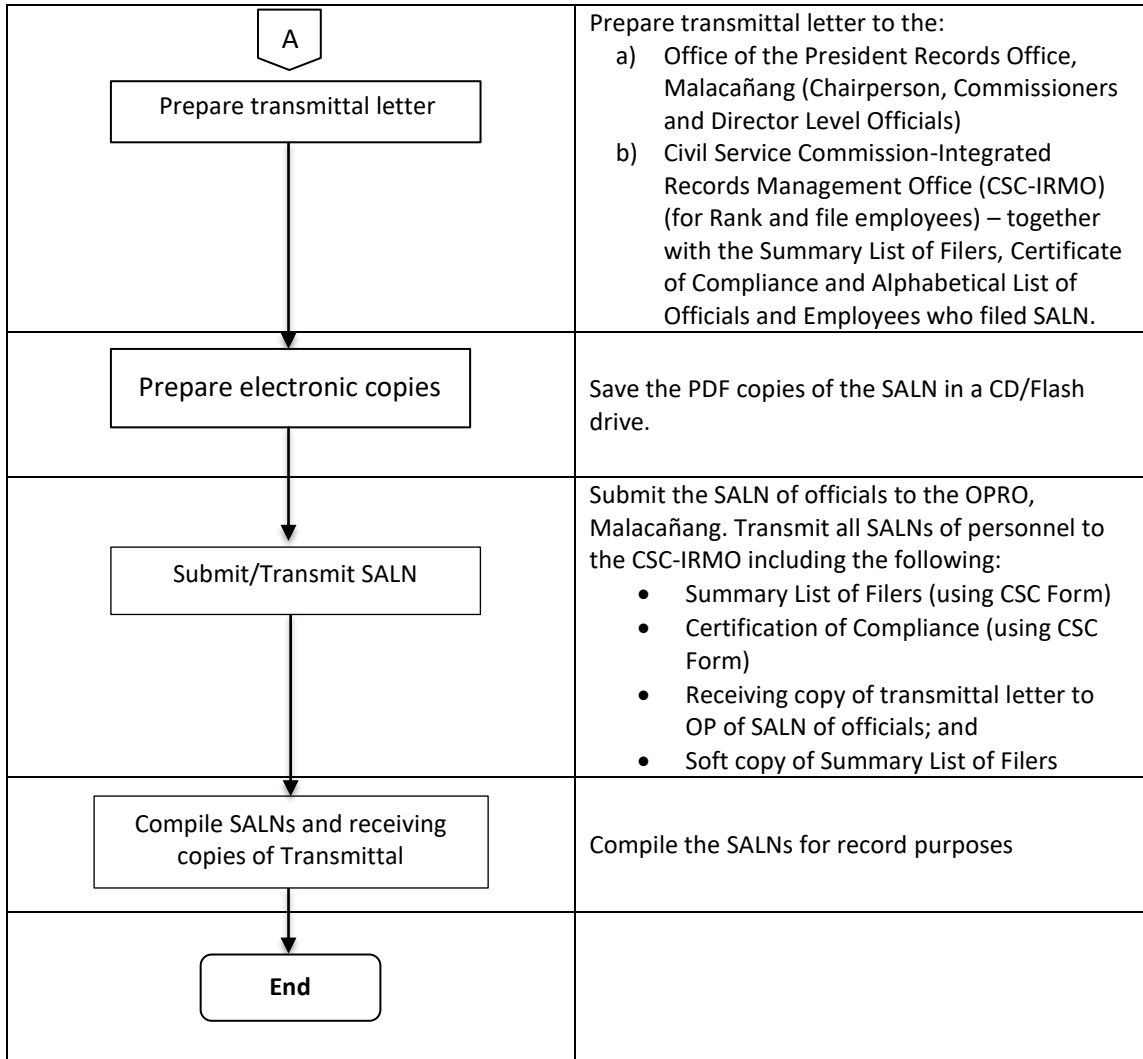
| | |
|---|---|
| A<br>Prepare transmittal letter | Prepare transmittal letter to the:<br>a) Office of the President Records Office, Malacañang (Chairperson, Commissioners and Director Level Officials)<br>b) Civil Service Commission-Integrated Records Management Office (CSC-IRMO) (for Rank and file employees) – together with the Summary List of Filers, Certificate of Compliance and Alphabetical List of Officials and Employees who filed SALN. |
| Prepare electronic copies | Save the PDF copies of the SALN in a CD/Flash drive. |
| Submit/Transmit SALN | Submit the SALN of officials to the OPRO, Malacañang. Transmit all SALNs of personnel to the CSC-IRMO including the following:<br>• Summary List of Filers (using CSC Form)<br>• Certification of Compliance (using CSC Form)<br>• Receiving copy of transmittal letter to OP of SALN of officials; and<br>• Soft copy of Summary List of Filers |
| Compile SALNs and receiving copies of Transmittal | Compile the SALNs for record purposes |
| End | |